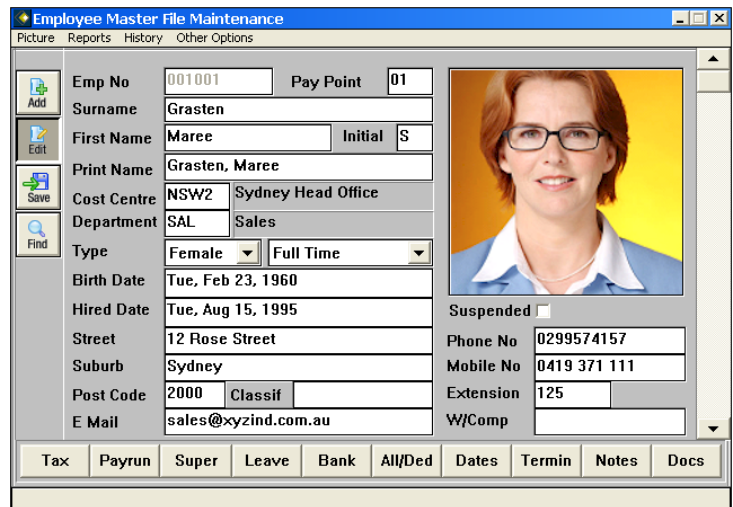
Employee Master File Maintenance

Picture Reports History Other Options

Add
Edit
Save
Find

Emp No 001001 Pay Point 01
Surname Grasten
First Name Maree Initial S
Print Name Grasten, Maree
Cost Centre NSW2 Sydney Head Office
Department SAL Sales
Type Female Full Time
Birth Date Tue, Feb 23, 1960
Hired Date Tue, Aug 15, 1995
Street 12 Rose Street
Suburb Sydney
Post Code 2000 Classif
E Mail sales@xyzind.com.au

Suspended
Phone No 0299574157
Mobile No 0419 371 111
Extension 125
W/Comp

Tax | Payrun | Super | Leave | Bank | All/Ded | Dates | Termin | Notes | Docs